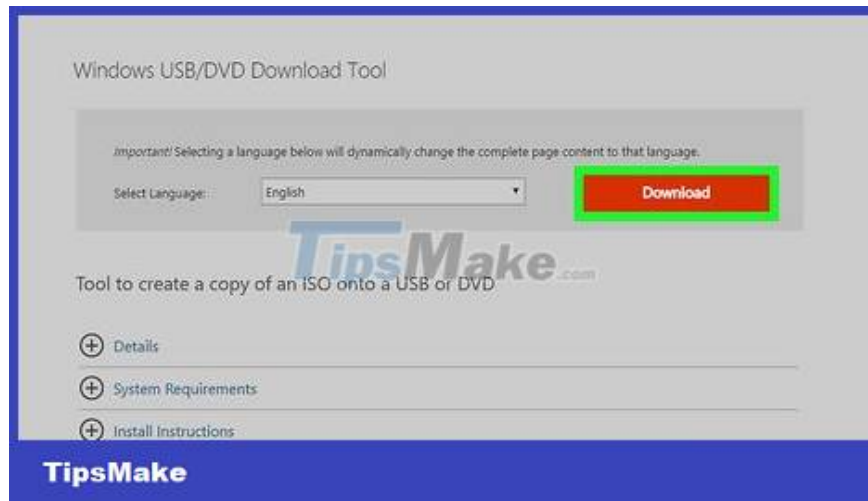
Windows USB/DVD Download Tool

Important! Selecting a language below will dynamically change the complete page content to that language.

Select Language: English

Download

TipsMake.com

Tool to create a copy of an ISO onto a USB or DVD

Details

System Requirements

Install Instructions

TipsMake